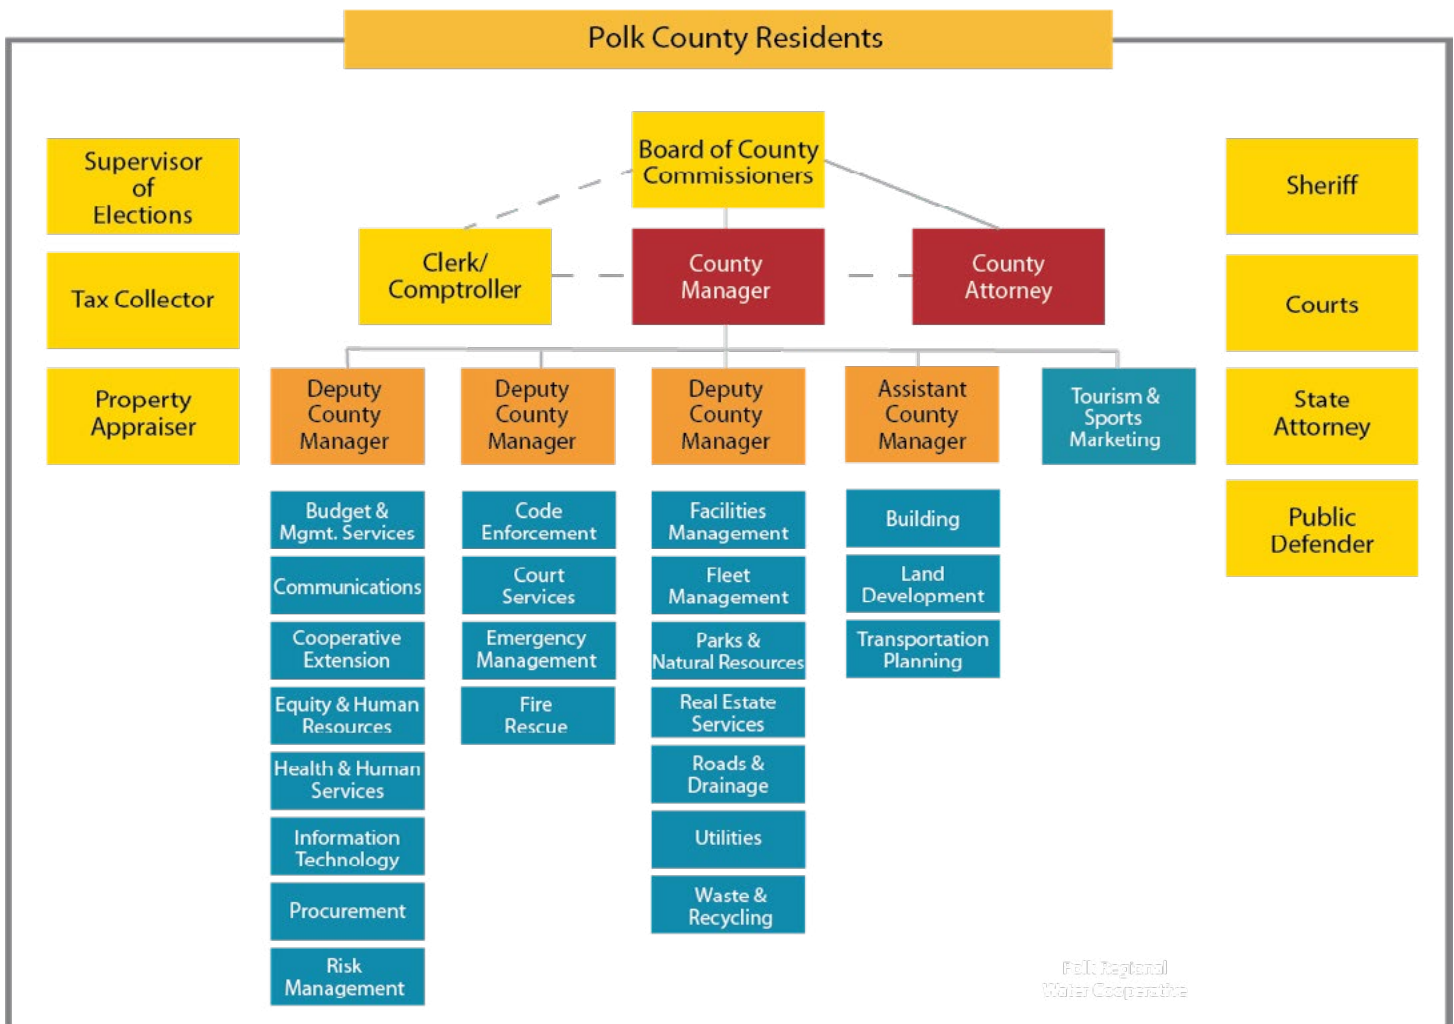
Polk County Residents

Supervisor of Elections

Tax Collector

Property Appraiser

Board of County Commissioners

Clerk/ Comptroller

County Manager

County Attorney

Sheriff

Courts

State Attorney

Public Defender

Deputy County Manager

Budget & Mgmt. Services

Communications

Cooperative Extension

Equity & Human Resources

Health & Human Services

Information Technology

Procurement

Risk Management

Deputy County Manager

Code Enforcement

Court Services

Emergency Management

Fire Rescue

Deputy County Manager

Facilities Management

Fleet Management

Parks & Natural Resources

Real Estate Services

Roads & Drainage

Utilities

Waste & Recycling

Assistant County Manager

Building

Land Development

Transportation Planning

Tourism & Sports Marketing

Polk Regional Water Cooperative